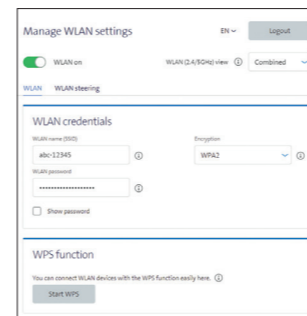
Manage WLAN settings

EN

Logout

WLAN on

WLAN (2.4/5GHz) view ⓘ Combined

WLAN WLAN steering

WLAN credentials

WLAN name (SSID)

abc-12345 ⓘ

Encryption

WPA2 ⓘ

WLAN password

••••••••••••••••••• ⓘ

Show password

WPS function

You can connect WLAN devices with the WPS function easily here. ⓘ

Start WPS